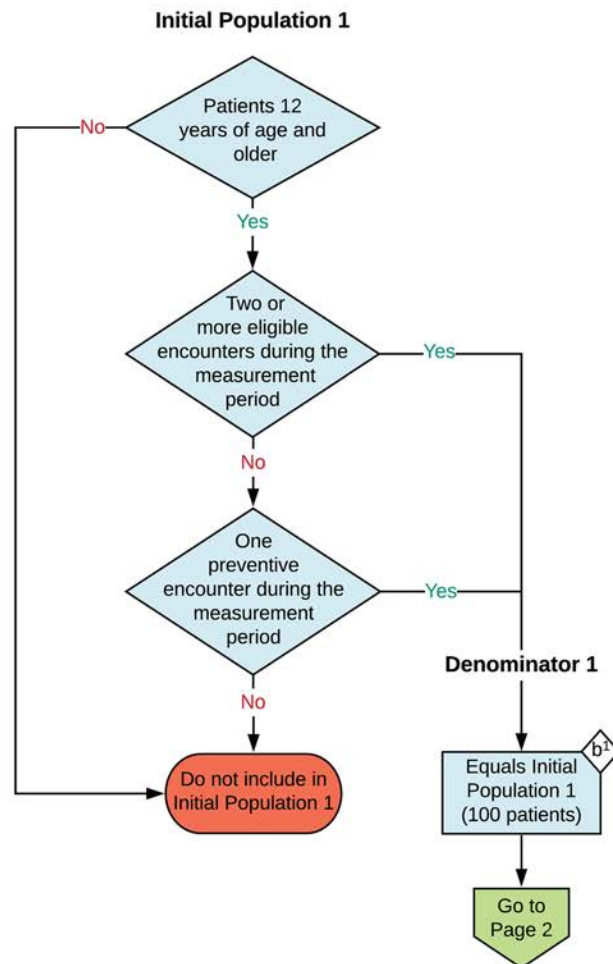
Initial Population 1

Patients 12 years of age and older

No

Yes

Two or more eligible encounters during the measurement period

Yes

No

One preventive encounter during the measurement period

Yes

No

Do not include in Initial Population 1

Denominator 1

Equals Initial Population 1 (100 patients)

$b^1$

Go to Page 2